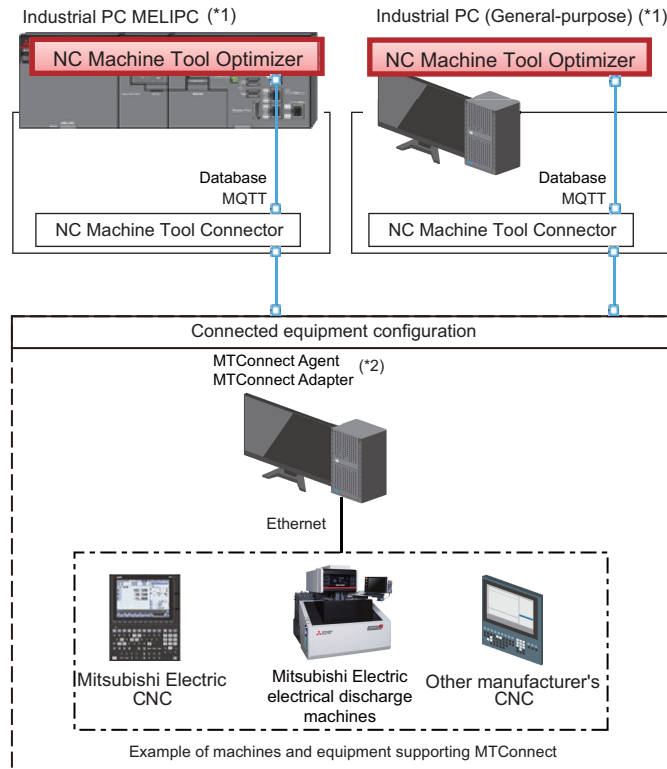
Industrial PC MELIPC (*1)

NC Machine Tool Optimizer

Database
MQTT

NC Machine Tool Connector

Industrial PC (General-purpose) (*1)

NC Machine Tool Optimizer

Database
MQTT

NC Machine Tool Connector

Connected equipment configuration

MTConnect Agent
MTConnect Adapter (*2)

Ethernet

Mitsubishi Electric CNC

Mitsubishi Electric electrical discharge machines

Other manufacturer's CNC

Example of machines and equipment supporting MTConnect